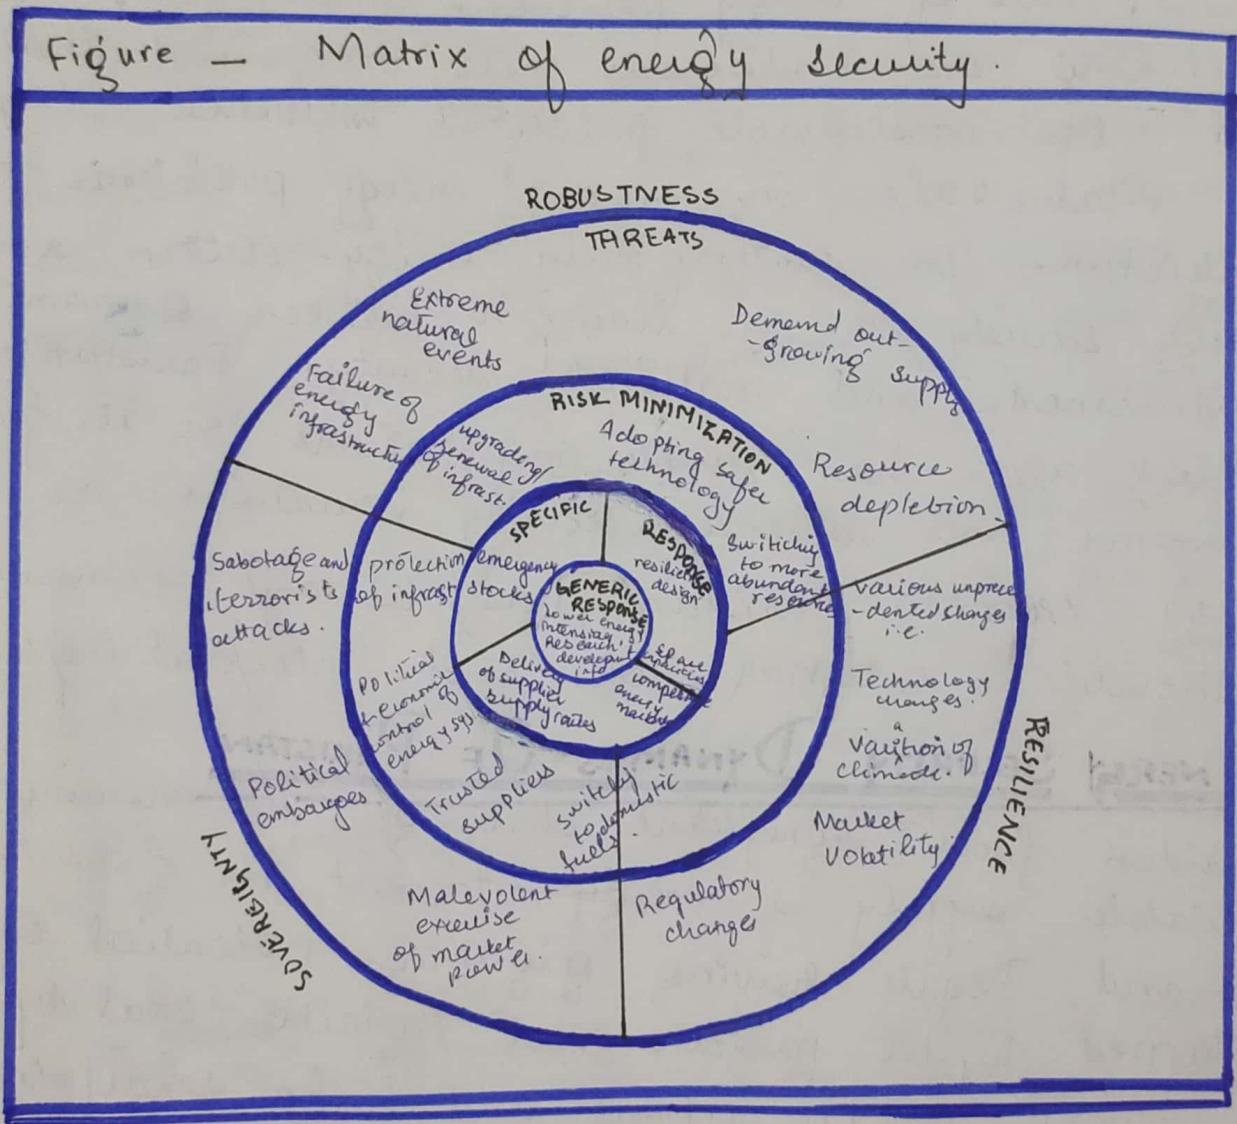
Figure — Matrix of energy security.

ROBUSTNESS

THREATS

Extreme natural events

Demand out-growing supply

Failure of energy infrastructure

RISK MINIMIZATION

upgrading/renewal of infrast.

Adopting safer technology

Resource depletion

SPECIFIC RESPONSE

Switching to more abundant resources

Sabotage and terrorists attacks.

protection of infrast.

emergency stocks

resilient design

GENERIC RESPONSE

lower energy intensity, Research & development info

various unprecedented changes i.e.

spare capacity

competitive energy markets

Political & economic control of energy sys.

Delivery of supplies supply routes

Technology changes.

a Variation of climate.

Political embargoes

Trusted suppliers

switching to domestic fuels.

Market volatility

RESILIENCE

SOVEREIGNTY

Malevolent exercise of market power.

Regulatory changes